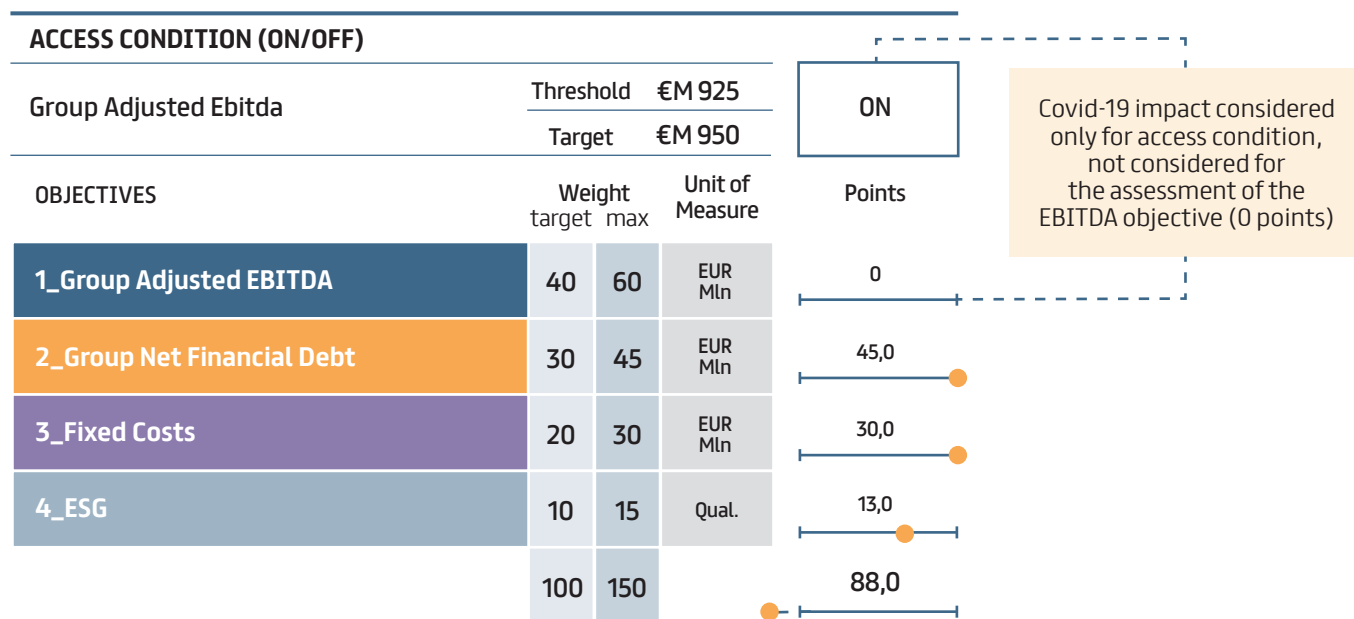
ACCESS CONDITION (ON/OFF)

| Group Adjusted Ebitda | Threshold | €M 925 | ON |
|---|---|---|---|
| | Target | €M 950 | |

Covid-19 impact considered only for access condition, not considered for the assessment of the EBITDA objective (0 points)

| OBJECTIVES | Weight target | Weight max | Unit of Measure | Points |
|---|---|---|---|---|
| 1_Group Adjusted EBITDA | 40 | 60 | EUR Mln | 0 |
| 2_Group Net Financial Debt | 30 | 45 | EUR Mln | 45,0 |
| 3_Fixed Costs | 20 | 30 | EUR Mln | 30,0 |
| 4_ESG | 10 | 15 | Qual. | 13,0 |
| | 100 | 150 | | 88,0 |